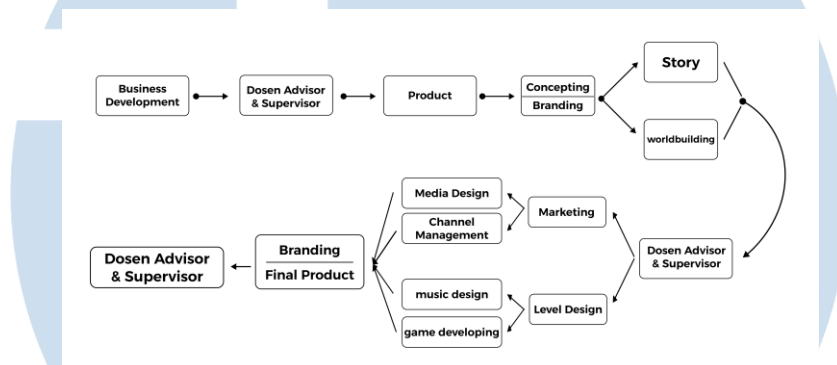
Business Development

Dosen Advisor & Supervisor

Product

Concepting

Branding

Story

worldbuilding

Dosen Advisor & Supervisor

Marketing

Level Design

Media Design

Channel Management

music design

game developing

Branding

Final Product

Dosen Advisor & Supervisor